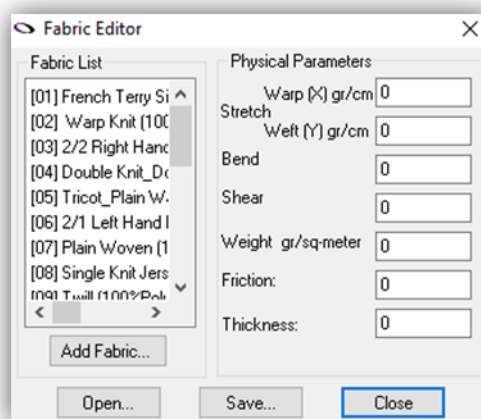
Fabric Editor

Fabric List

[01] French Terry Si
[02] Warp Knit (100
[03] 2/2 Right Hand
[04] Double Knit_Do
[05] Tricot_Plain W
[06] 2/1 Left Hand I
[07] Plain Woven (1
[08] Single Knit Jers
[09] Twill (100%Pol

Add Fabric...

Physical Parameters

Stretch
Warp (X) gr/cm 0
Weft (Y) gr/cm 0

Bend 0

Shear 0

Weight gr/sq-meter 0

Friction: 0

Thickness: 0

Open... Save... Close